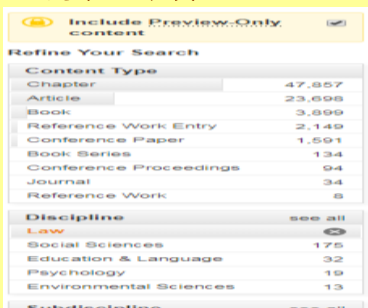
Include Preview-Only content

Refine Your Search

Content Type

| | |
|---|---|
| Chapter | 47,857 |
| Article | 23,698 |
| Book | 3,899 |
| Reference Work Entry | 2,149 |
| Conference Paper | 1,591 |
| Book Series | 134 |
| Conference Proceedings | 94 |
| Journal | 34 |
| Reference Work | 8 |

Discipline see all

| | |
|---|---|
| Law | |
| Social Sciences | 175 |
| Education & Language | 32 |
| Psychology | 19 |
| Environmental Sciences | 13 |

Subdiscipline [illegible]